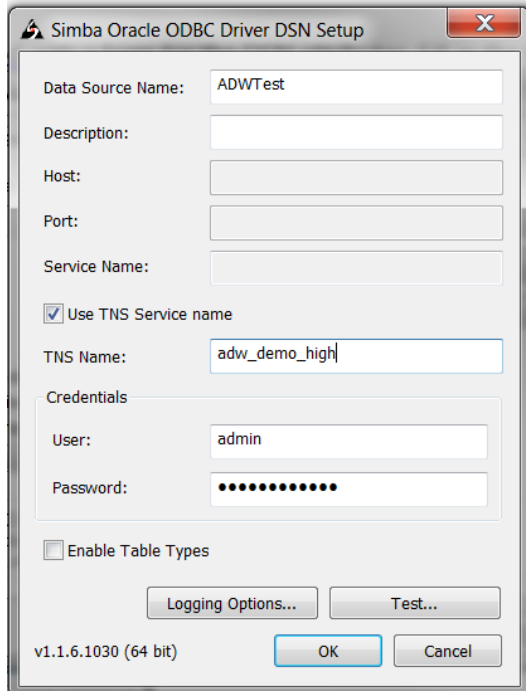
Simba Oracle ODBC Driver DSN Setup

Data Source Name: ADWTest

Description:

Host:

Port:

Service Name:

Use TNS Service name

TNS Name: adw_demo_high

Credentials

User: admin

Password: ●●●●●●●●●●●●

Enable Table Types

Logging Options...

Test...

v1.1.6.1030 (64 bit)

OK

Cancel